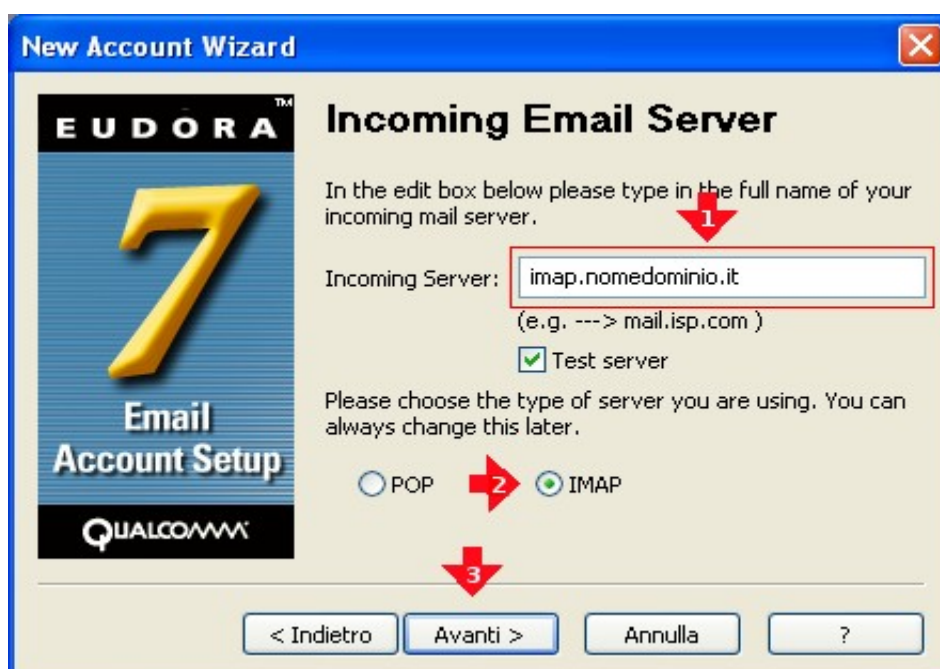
New Account Wizard

EUDORA™

7

Email Account Setup

QUALCOMM

Incoming Email Server

In the edit box below please type in the full name of your incoming mail server.

1

Incoming Server: imap.nomedominio.it

(e.g. ---> mail.isp.com )

Test server

Please choose the type of server you are using. You can always change this later.

POP 2 IMAP

3

< Indietro Avanti > Annulla ?